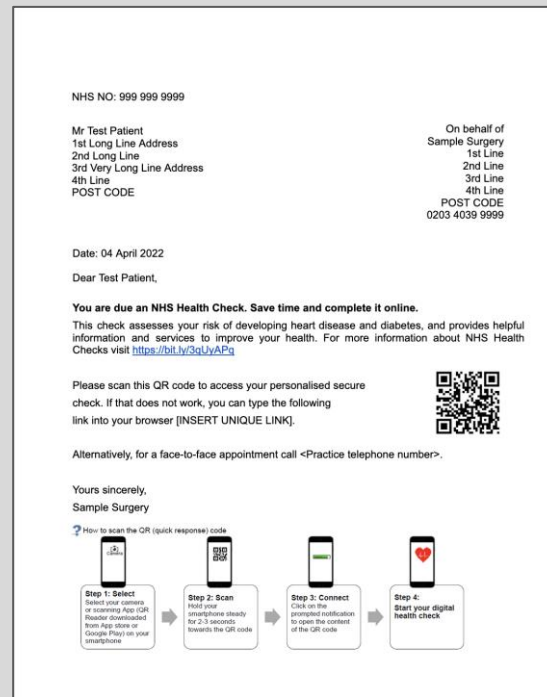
NHS NO: 999 999 9999

Mr Test Patient
1st Long Line Address
2nd Long Line
3rd Very Long Line Address
4th Line
POST CODE

On behalf of
Sample Surgery
1st Line
2nd Line
3rd Line
4th Line
POST CODE
0203 4039 9999

Date: 04 April 2022

Dear Test Patient,

You are due an NHS Health Check. Save time and complete it online.

This check assesses your risk of developing heart disease and diabetes, and provides helpful information and services to improve your health. For more information about NHS Health Checks visit https://bit.ly/3qUyAPq

Please scan this QR code to access your personalised secure check. If that does not work, you can type the following link into your browser [INSERT UNIQUE LINK].

Alternatively, for a face-to-face appointment call <Practice telephone number>.

Yours sincerely,
Sample Surgery

? How to scan the QR (quick response) code

Camera

Step 1: Select
Select your camera or scanning App (QR Reader downloaded from App store or Google Play) on your smartphone

Step 2: Scan
Hold your smartphone steady for 2-3 seconds towards the QR code

Step 3: Connect
Click on the prompted notification to open the content of the QR code

Step 4:
Start your digital health check